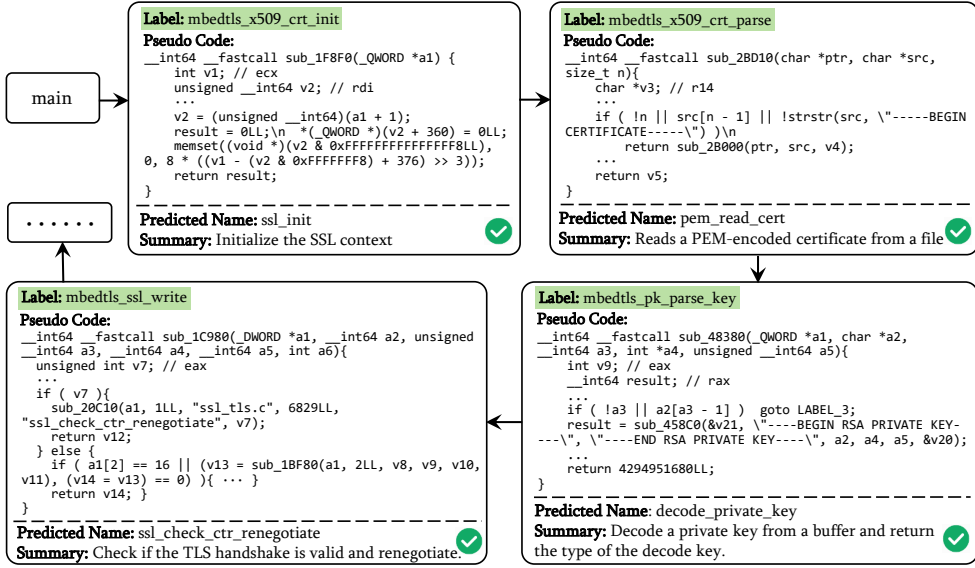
main

Label: mbedtls_x509_crt_init
Pseudo Code:
__int64 __fastcall sub_1F8F0(_QWORD *a1) {
    int v1; // ecx
    unsigned __int64 v2; // rdi
    ...
    v2 = (unsigned __int64)(a1 + 1);
    result = 0LL;\n  *(_QWORD *)(v2 + 360) = 0LL;
    memset((void *)(v2 & 0xFFFFFFFFFFFFFFF8LL), 0, 8 * ((v1 - (v2 & 0xFFFFFFF8) + 376) >> 3));
    return result;
}
Predicted Name: ssl_init
Summary: Initialize the SSL context

Label: mbedtls_x509_crt_parse
Pseudo Code:
__int64 __fastcall sub_2BD10(char *ptr, char *src, size_t n){
    char *v3; // r14
    ...
    if ( !n || src[n - 1] || !strstr(src, \"-----BEGIN CERTIFICATE-----\") )\n
        return sub_2B000(ptr, src, v4);
    ...
    return v5;
}
Predicted Name: pem_read_cert
Summary: Reads a PEM-encoded certificate from a file

. . . . . .

Label: mbedtls_ssl_write
Pseudo Code:
__int64 __fastcall sub_1C980(_DWORD *a1, __int64 a2, unsigned __int64 a3, __int64 a4, __int64 a5, int a6){
  unsigned int v7; // eax
  ...
  if ( v7 ){
    sub_20C10(a1, 1LL, "ssl_tls.c", 6829LL, "ssl_check_ctr_renegotiate", v7);
    return v12;
  } else {
    if ( a1[2] == 16 || (v13 = sub_1BF80(a1, 2LL, v8, v9, v10, v11), (v14 = v13) == 0) ){ ··· }
    return v14; }
Predicted Name: ssl_check_ctr_renegotiate
Summary: Check if the TLS handshake is valid and renegotiate.

Label: mbedtls_pk_parse_key
Pseudo Code:
__int64 __fastcall sub_48380(_QWORD *a1, char *a2, __int64 a3, int *a4, unsigned __int64 a5){
    int v9; // eax
    __int64 result; // rax
    ...
    if ( !a3 || a2[a3 - 1] )  goto LABEL_3;
    result = sub_458C0(&v21, \"----BEGIN RSA PRIVATE KEY----\", \"----END RSA PRIVATE KEY----\", a2, a4, a5, &v20);
    ...
    return 4294951680LL;
}
Predicted Name: decode_private_key
Summary: Decode a private key from a buffer and return the type of the decode key.